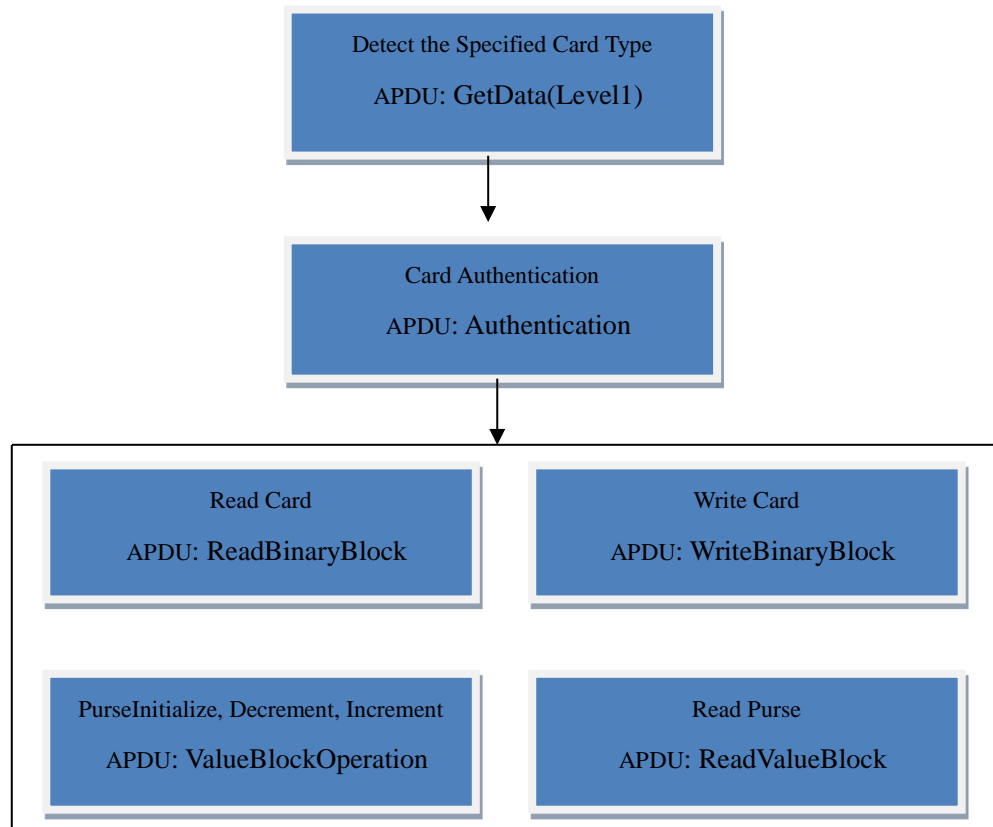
Detect the Specified Card Type

APDU: GetData(Level1)

Card Authentication

APDU: Authentication

Read Card

APDU: ReadBinaryBlock

Write Card

APDU: WriteBinaryBlock

PurseInitialize, Decrement, Increment

APDU: ValueBlockOperation

Read Purse

APDU: ReadValueBlock